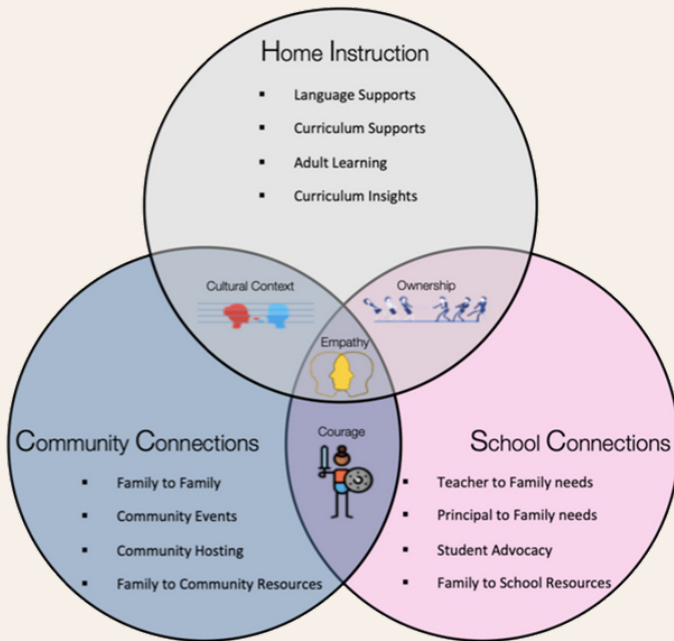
Home Instruction
- Language Supports
- Curriculum Supports
- Adult Learning
- Curriculum Insights

Cultural Context

Ownership

Empathy

Courage

Community Connections
- Family to Family
- Community Events
- Community Hosting
- Family to Community Resources

School Connections
- Teacher to Family needs
- Principal to Family needs
- Student Advocacy
- Family to School Resources